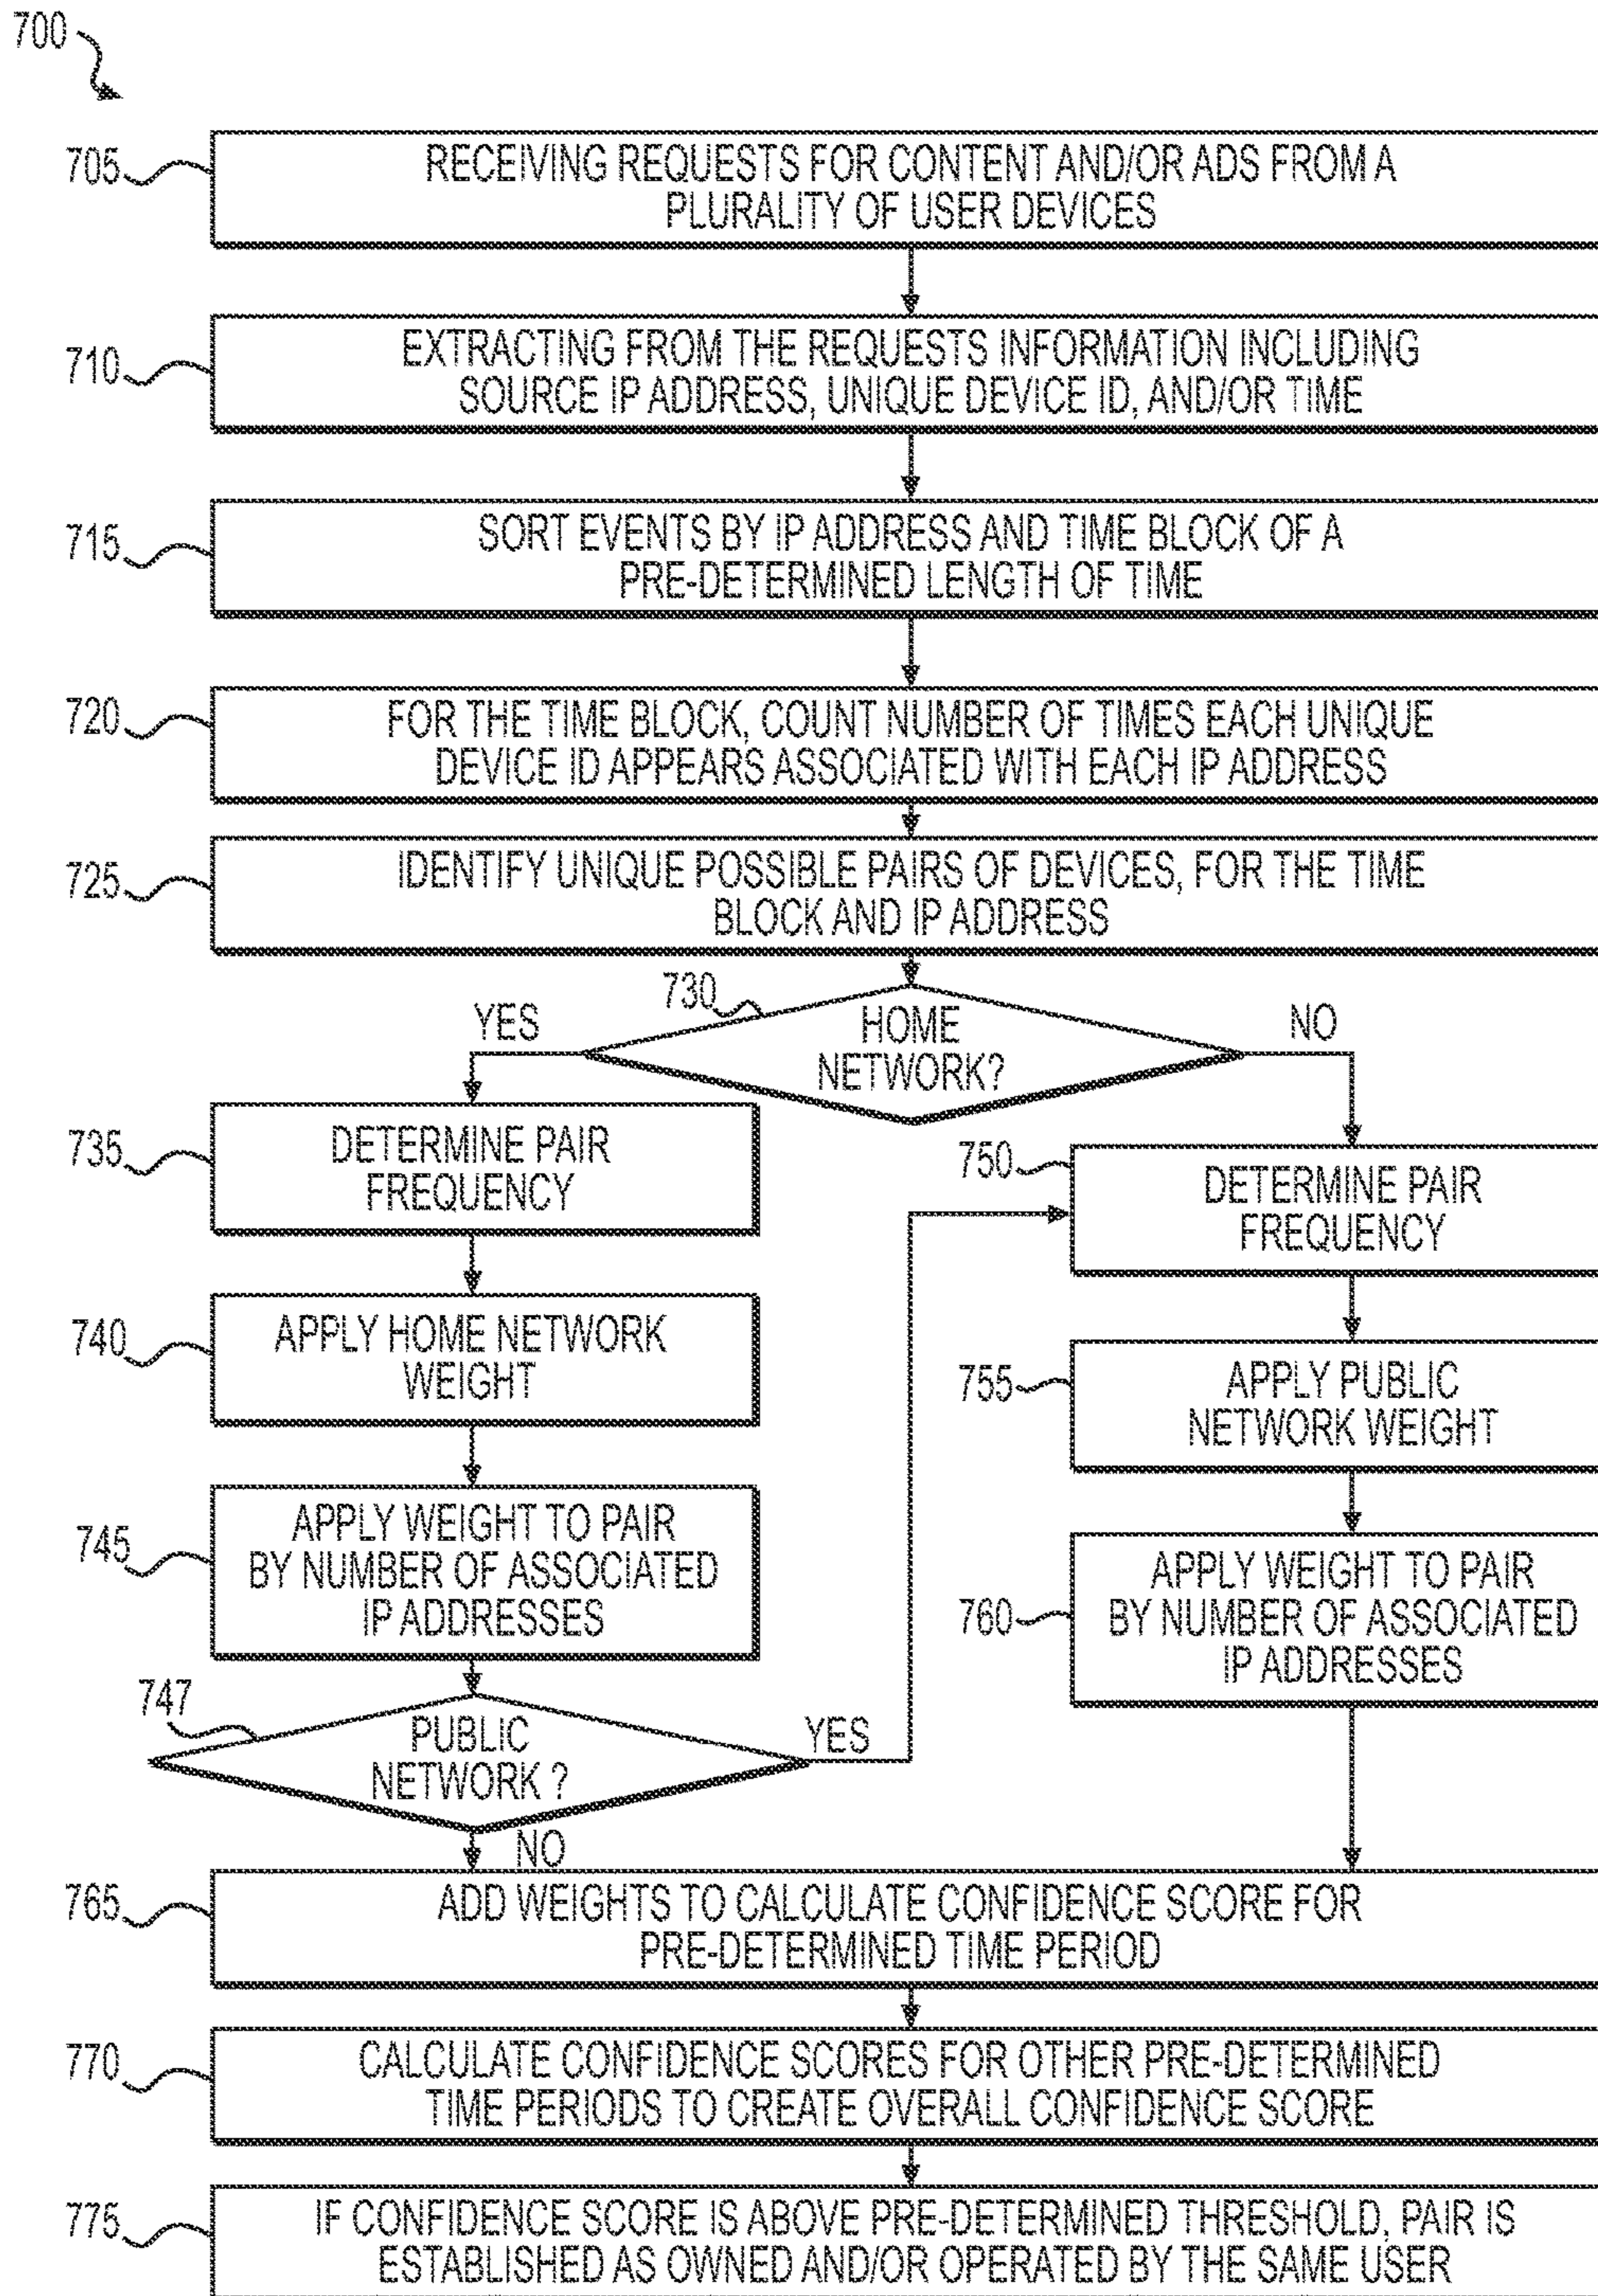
700

705 RECEIVING REQUESTS FOR CONTENT AND/OR ADS FROM A PLURALITY OF USER DEVICES

710 EXTRACTING FROM THE REQUESTS INFORMATION INCLUDING SOURCE IP ADDRESS, UNIQUE DEVICE ID, AND/OR TIME

715 SORT EVENTS BY IP ADDRESS AND TIME BLOCK OF A PRE-DETERMINED LENGTH OF TIME

720 FOR THE TIME BLOCK, COUNT NUMBER OF TIMES EACH UNIQUE DEVICE ID APPEARS ASSOCIATED WITH EACH IP ADDRESS

725 IDENTIFY UNIQUE POSSIBLE PAIRS OF DEVICES, FOR THE TIME BLOCK AND IP ADDRESS

730 HOME NETWORK?

YES

NO

735 DETERMINE PAIR FREQUENCY

740 APPLY HOME NETWORK WEIGHT

745 APPLY WEIGHT TO PAIR BY NUMBER OF ASSOCIATED IP ADDRESSES

747 PUBLIC NETWORK ?

YES

NO

750 DETERMINE PAIR FREQUENCY

755 APPLY PUBLIC NETWORK WEIGHT

760 APPLY WEIGHT TO PAIR BY NUMBER OF ASSOCIATED IP ADDRESSES

765 ADD WEIGHTS TO CALCULATE CONFIDENCE SCORE FOR PRE-DETERMINED TIME PERIOD

770 CALCULATE CONFIDENCE SCORES FOR OTHER PRE-DETERMINED TIME PERIODS TO CREATE OVERALL CONFIDENCE SCORE

775 IF CONFIDENCE SCORE IS ABOVE PRE-DETERMINED THRESHOLD, PAIR IS ESTABLISHED AS OWNED AND/OR OPERATED BY THE SAME USER